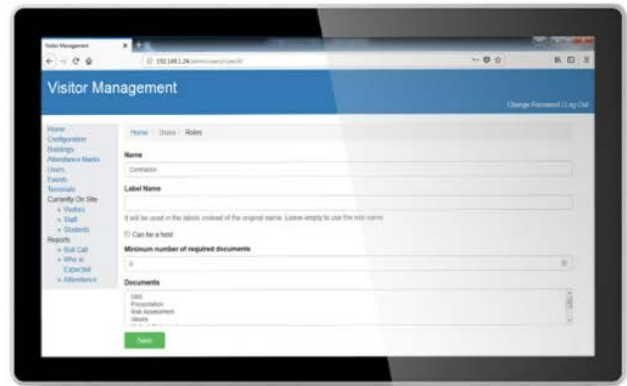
Visitor Management

192.168.1.24/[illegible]

Visitor Management

Change Password | Log Out

Home
Configuration
Buildings
Attendance Marks
Users
Events
Terminals
Currently On Site
» Visitors
» Staff
» Students
Reports
» Roll Call
» Who is Expected
» Attendance

Home / Users / Roles

Name

Contractor

Label Name

It will be used in the labels instead of the original name. Leave empty to use the role name.

Can be a host

Minimum number of required documents

0

Documents

SMS
Presentation
Risk Assessment
Values

Save